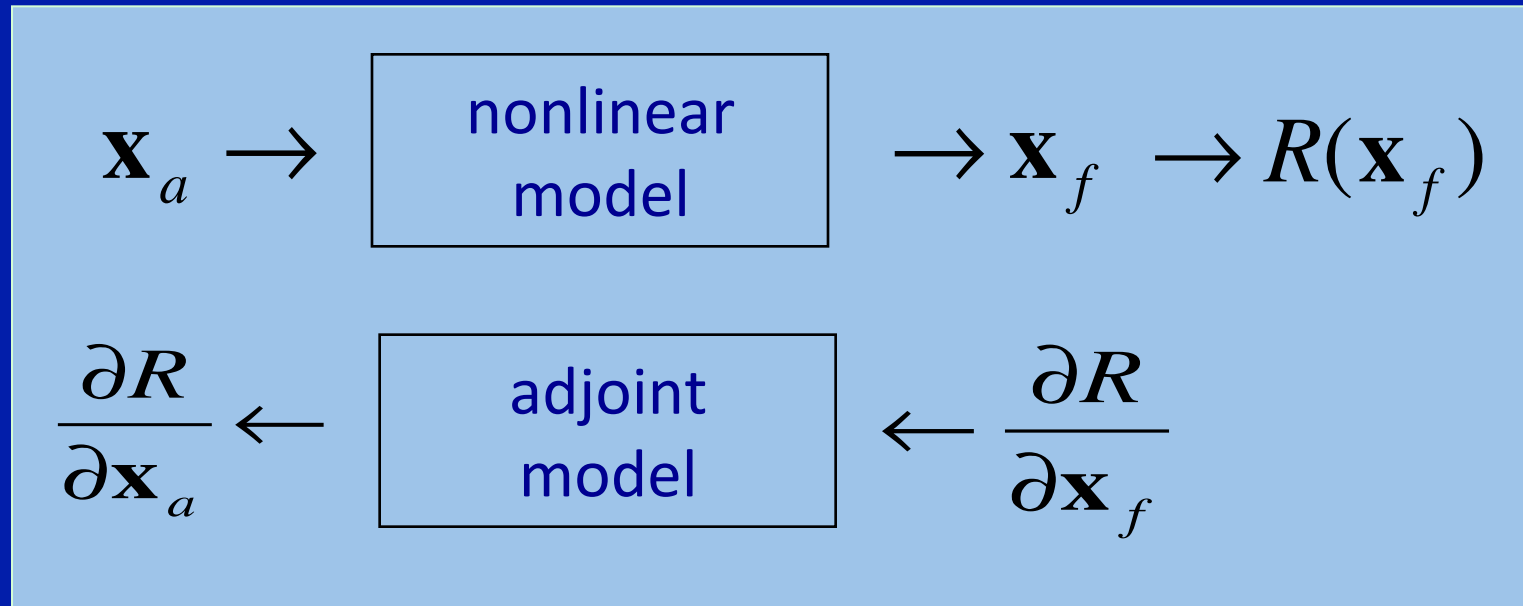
$\mathbf{x}_a \rightarrow$ nonlinear model $\rightarrow \mathbf{x}_f \rightarrow R(\mathbf{x}_f)$

$\frac{\partial R}{\partial \mathbf{x}_a} \leftarrow$ adjoint model $\leftarrow \frac{\partial R}{\partial \mathbf{x}_f}$